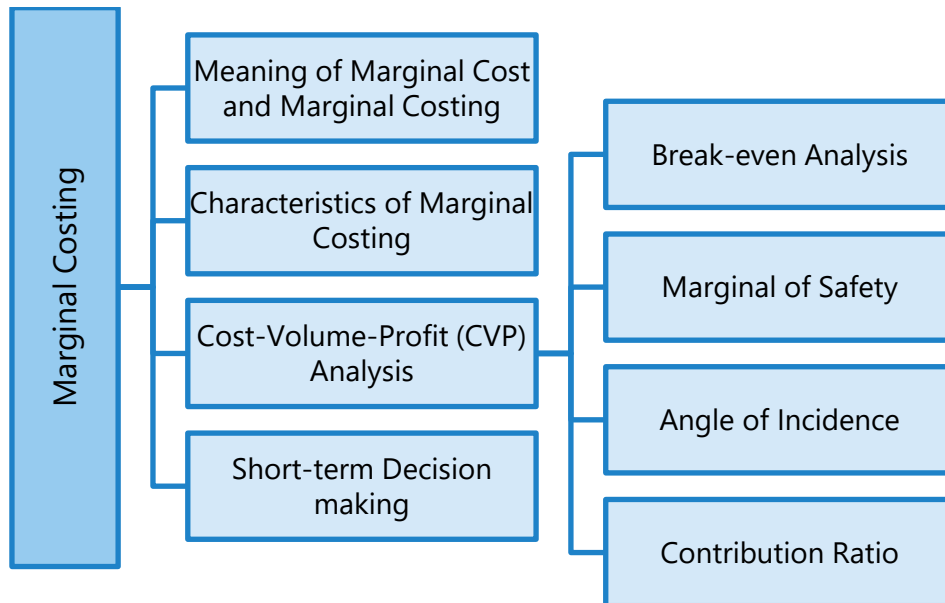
Marginal Costing

Meaning of Marginal Cost and Marginal Costing

Characteristics of Marginal Costing

Cost-Volume-Profit (CVP) Analysis

Short-term Decision making

Break-even Analysis

Marginal of Safety

Angle of Incidence

Contribution Ratio